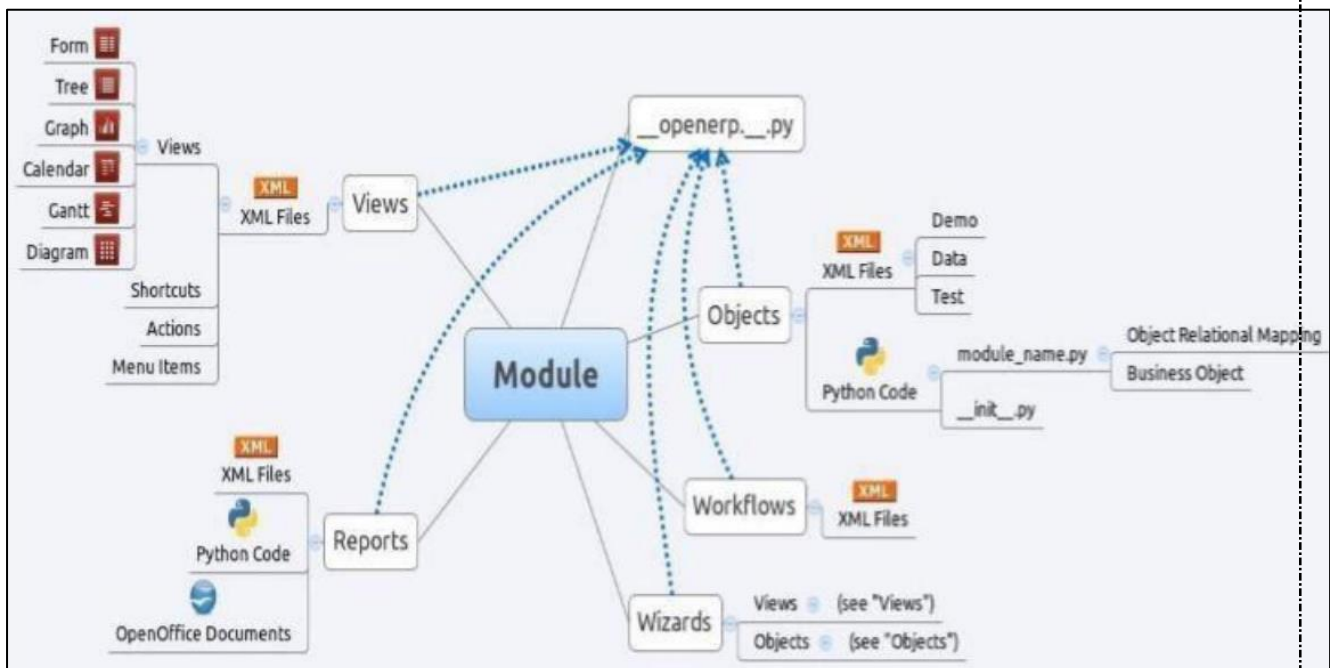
__openerp.__.py

Form
Tree
Graph
Calendar
Gantt
Diagram

Views

XML
XML Files

Views

Shortcuts
Actions
Menu Items

Module

Demo
Data
Test

XML
XML Files

Objects

Python Code
module_name.py
__init__.py

Object Relational Mapping
Business Object

XML
XML Files

Python Code

Reports

OpenOffice Documents

Workflows

XML
XML Files

Wizards

Views (see "Views")
Objects (see "Objects")